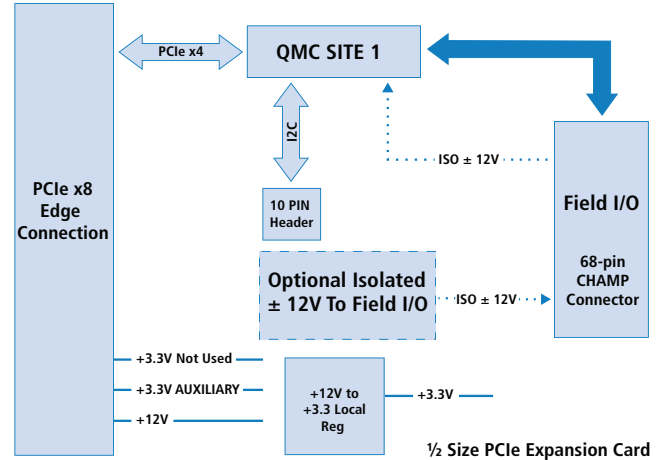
PCIe x4

QMC SITE 1

I2C

10 PIN Header

PCIe x8 Edge Connection

ISO ± 12V

Field I/O

68-pin CHAMP Connector

Optional Isolated ± 12V To Field I/O

ISO ± 12V

+3.3V Not Used

+3.3V AUXILIARY

+12V

+12V to +3.3 Local Reg

+3.3V

½ Size PCIe Expansion Card